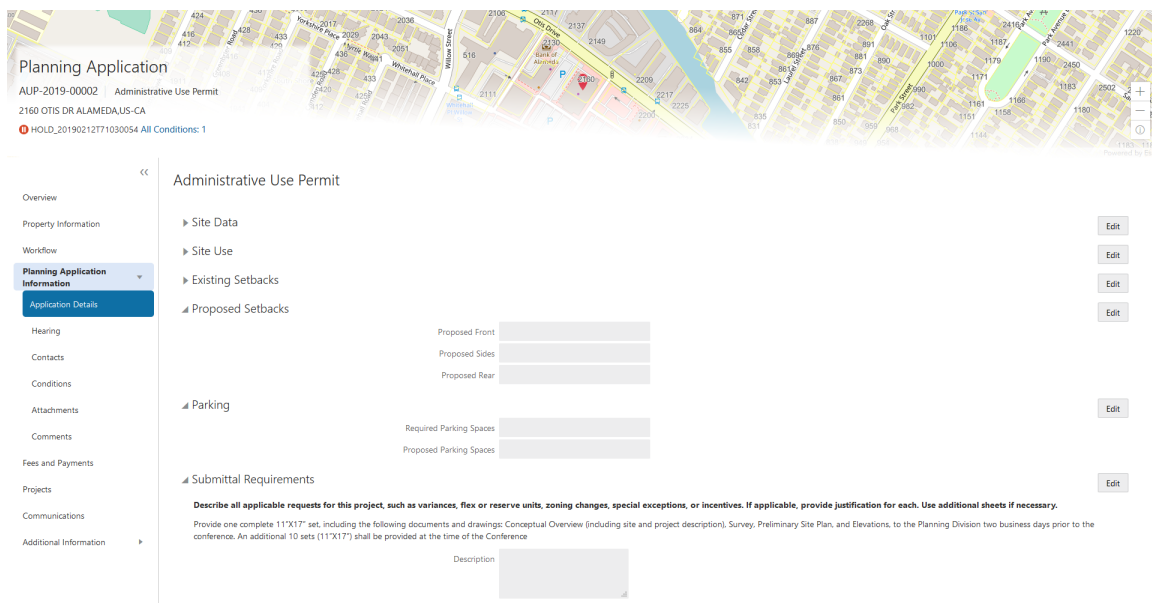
Planning Application
AUP-2019-00002 | Administrative Use Permit
2160 OTIS DR ALAMEDA,US-CA
HOLD_20190212T71030054 All Conditions: 1

<<

Overview
Property Information
Workflow
Planning Application Information
Application Details
Hearing
Contacts
Conditions
Attachments
Comments
Fees and Payments
Projects
Communications
Additional Information

Administrative Use Permit

Site Data
Edit
Site Use
Edit
Existing Setbacks
Edit
Proposed Setbacks
Edit
Proposed Front
Proposed Sides
Proposed Rear
Parking
Edit
Required Parking Spaces
Proposed Parking Spaces
Submittal Requirements
Edit

Describe all applicable requests for this project, such as variances, flex or reserve units, zoning changes, special exceptions, or incentives. If applicable, provide justification for each. Use additional sheets if necessary.

Provide one complete 11"X17" set, including the following documents and drawings: Conceptual Overview (including site and project description), Survey, Preliminary Site Plan, and Elevations, to the Planning Division two business days prior to the conference. An additional 10 sets (11"X17") shall be provided at the time of the Conference

Description